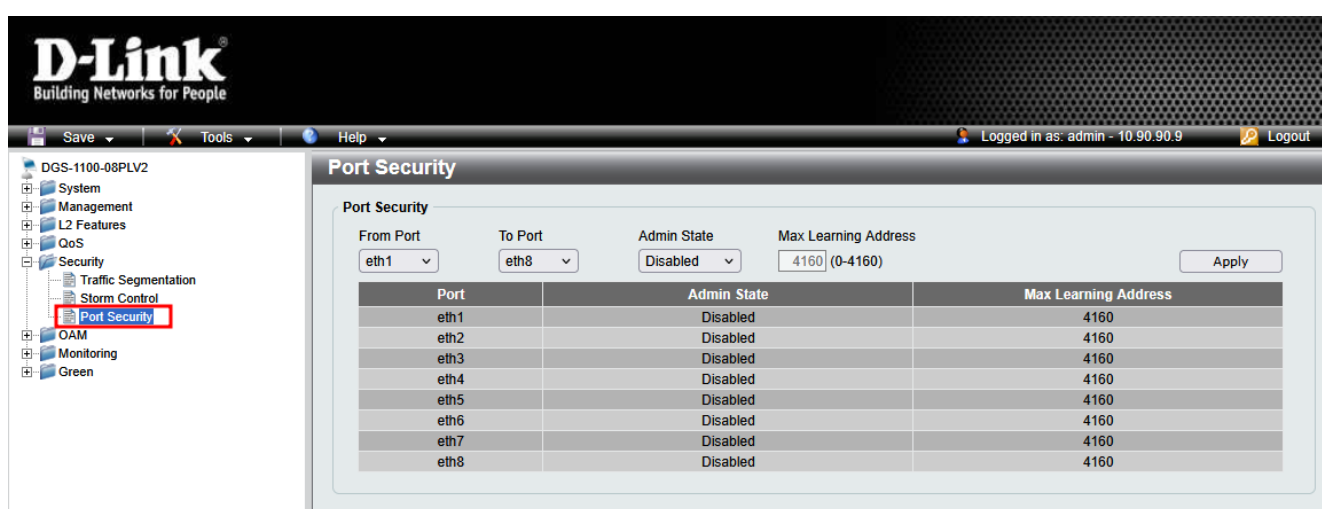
D-Link®
Building Networks for People

Save | Tools | Help
Logged in as: admin - 10.90.90.9 | Logout

DGS-1100-08PLV2
System
Management
L2 Features
QoS
Security
Traffic Segmentation
Storm Control
Port Security
OAM
Monitoring
Green

Port Security

Port Security

From Port: eth1
To Port: eth8
Admin State: Disabled
Max Learning Address: 4160 (0-4160)
Apply

| Port | Admin State | Max Learning Address |
|---|---|---|
| eth1 | Disabled | 4160 |
| eth2 | Disabled | 4160 |
| eth3 | Disabled | 4160 |
| eth4 | Disabled | 4160 |
| eth5 | Disabled | 4160 |
| eth6 | Disabled | 4160 |
| eth7 | Disabled | 4160 |
| eth8 | Disabled | 4160 |